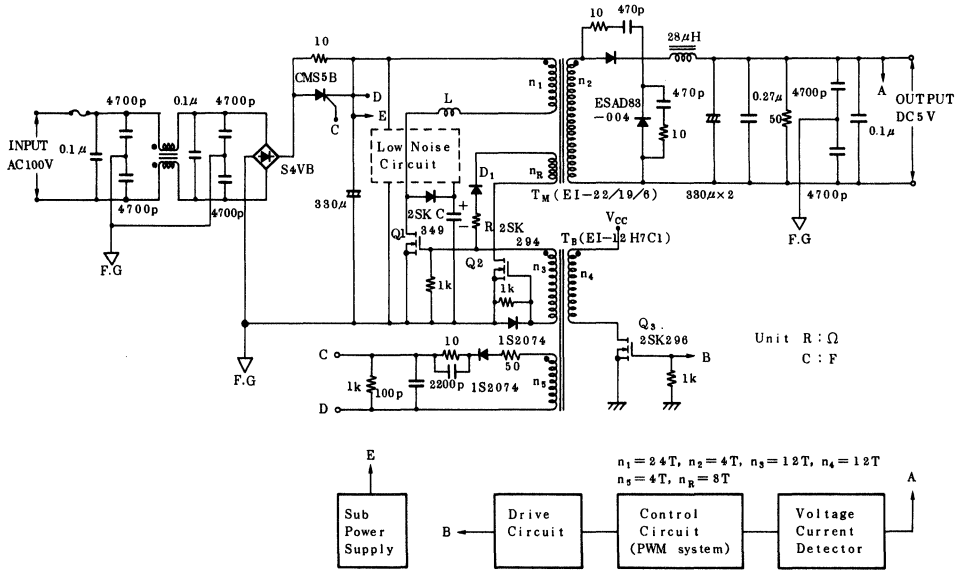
10
CMS5B
D
E
C
4700p
0.1μ
4700p
INPUT
AC100V
0.1μ
4700p
4700p
S4VB
F.G
F.G
330μ
L
Low Noise
Circuit
n₁
n₂
n_R
D₁
+
C
−
R
2SK
294
2SK
349
Q1
Q2
1k
n₃
1k
1S2074
10
470p
28μH
ESAD83
−004
470p
10
$T_M$(EI−22/19/6)
330μ×2
0.27μ
50
4700p
0.1μ
4700p
A
OUTPUT
DC5V
F.G
$V_{CC}$
$T_B$(EI−12 H7C1)
n₄
Q₃
2SK296
B
1k
Unit R : Ω
C : F
C
D
1k
100p
10
2200p
1S2074
50
1S2074
n₅
$n_1=24T$, $n_2=4T$, $n_3=12T$, $n_4=12T$
$n_5=4T$, $n_R=8T$
E
Sub
Power
Supply
B
Drive
Circuit
Control
Circuit
(PWM system)
Voltage
Current
Detector
A